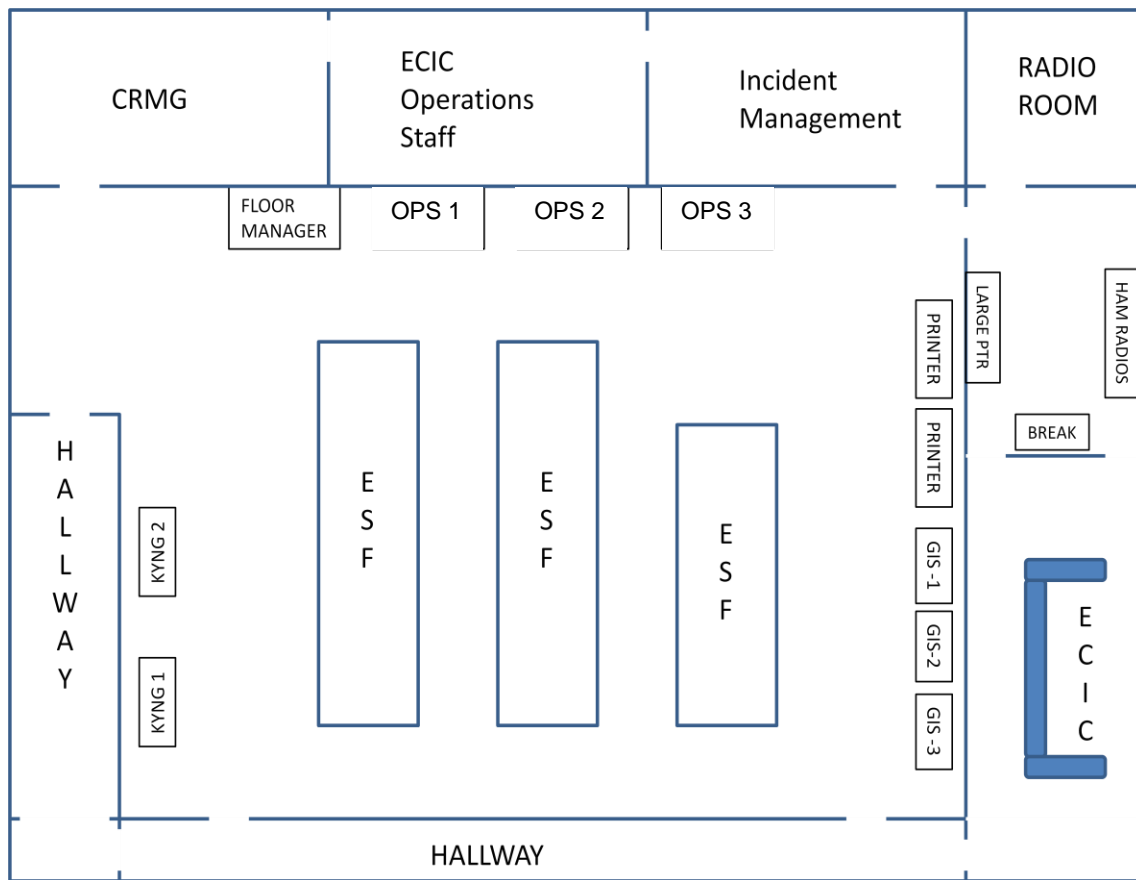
CRMG

ECIC Operations Staff

Incident Management

RADIO ROOM

FLOOR MANAGER

OPS 1

OPS 2

OPS 3

LARGE PTR

HAM RADIOS

PRINTER

PRINTER

BREAK

HALLWAY

KYNG 2

KYNG 1

ESF

ESF

ESF

GIS -1

GIS-2

GIS-3

ECIC

HALLWAY